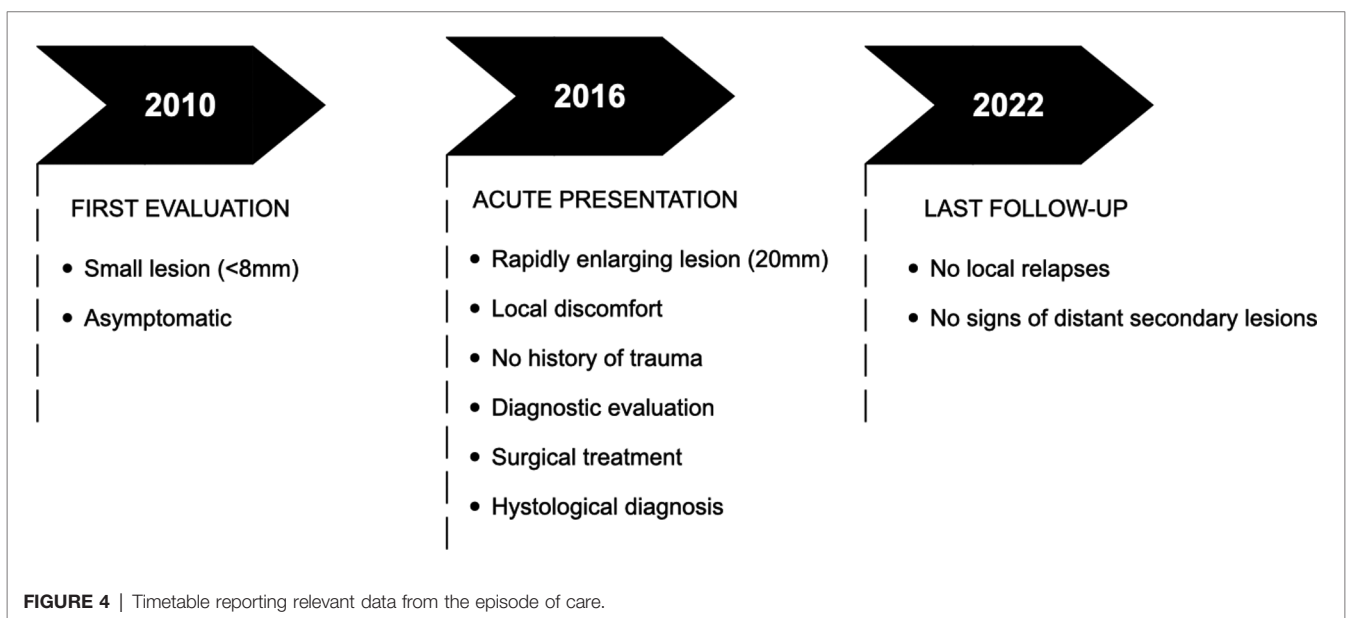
2010

FIRST EVALUATION

• Small lesion (<8mm)

• Asymptomatic

2016

ACUTE PRESENTATION

• Rapidly enlarging lesion (20mm)

• Local discomfort

• No history of trauma

• Diagnostic evaluation

• Surgical treatment

• Hystological diagnosis

2022

LAST FOLLOW-UP

• No local relapses

• No signs of distant secondary lesions

FIGURE 4 | Timetable reporting relevant data from the episode of care.